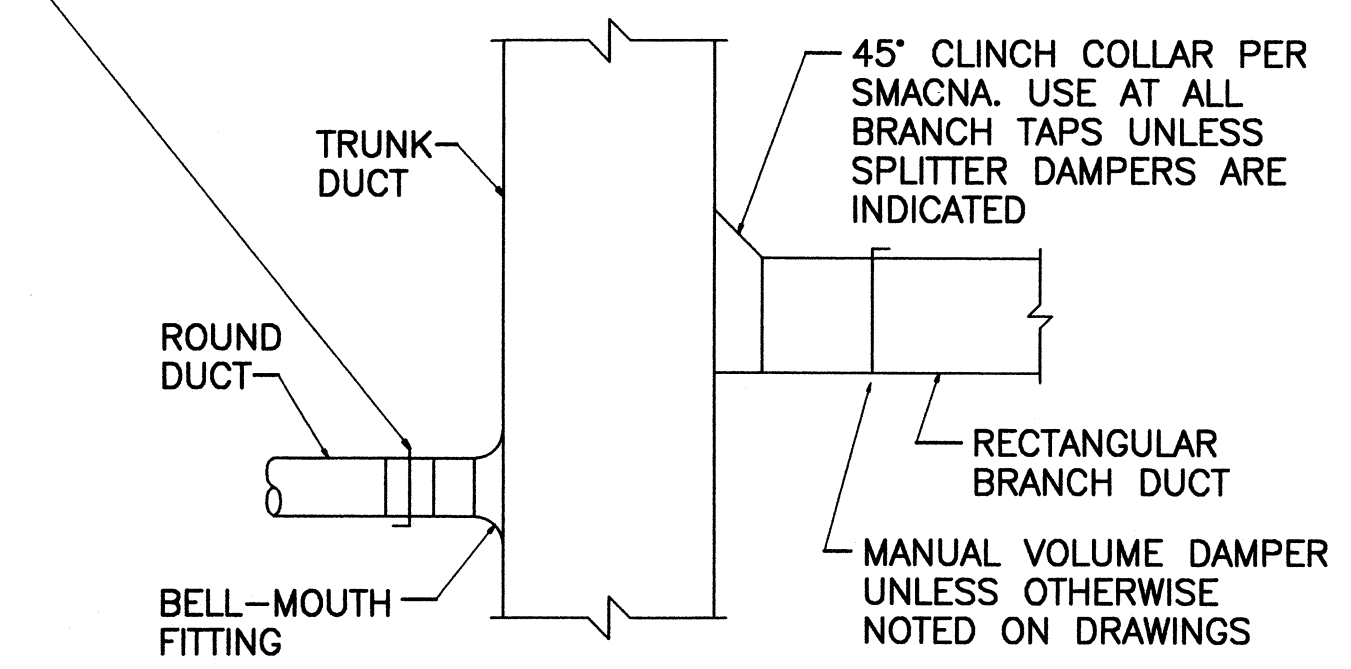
TRUNK DUCT

45° CLINCH COLLAR PER SMACNA. USE AT ALL BRANCH TAPS UNLESS SPLITTER DAMPERS ARE INDICATED

ROUND DUCT

RECTANGULAR BRANCH DUCT

MANUAL VOLUME DAMPER UNLESS OTHERWISE NOTED ON DRAWINGS

BELL—MOUTH FITTING